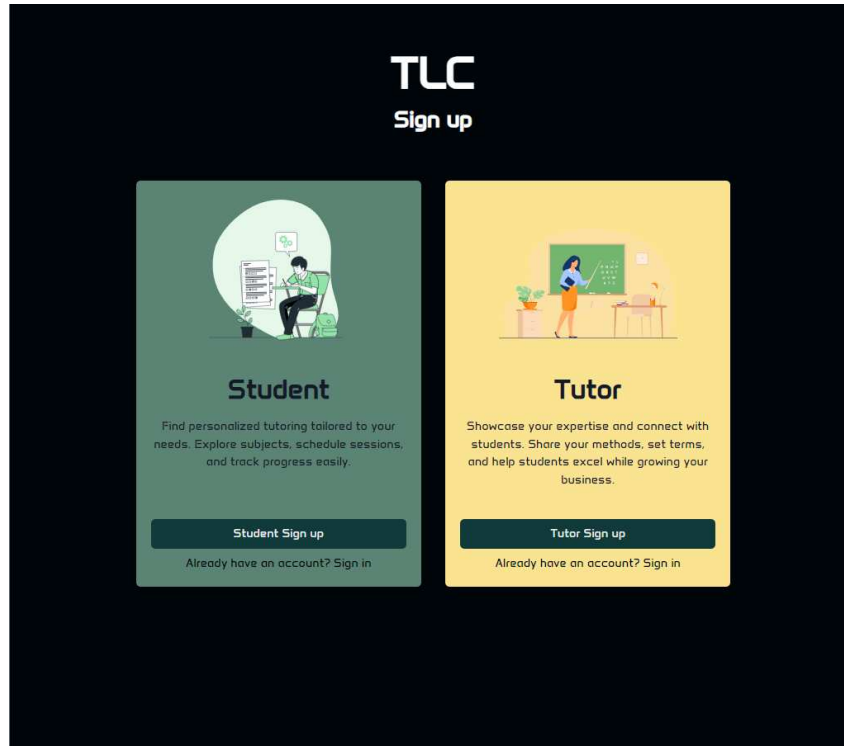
TLC
Sign up

Student

Find personalized tutoring tailored to your needs. Explore subjects, schedule sessions, and track progress easily.

Student Sign up

Already have an account? Sign in

Tutor

Showcase your expertise and connect with students. Share your methods, set terms, and help students excel while growing your business.

Tutor Sign up

Already have an account? Sign in